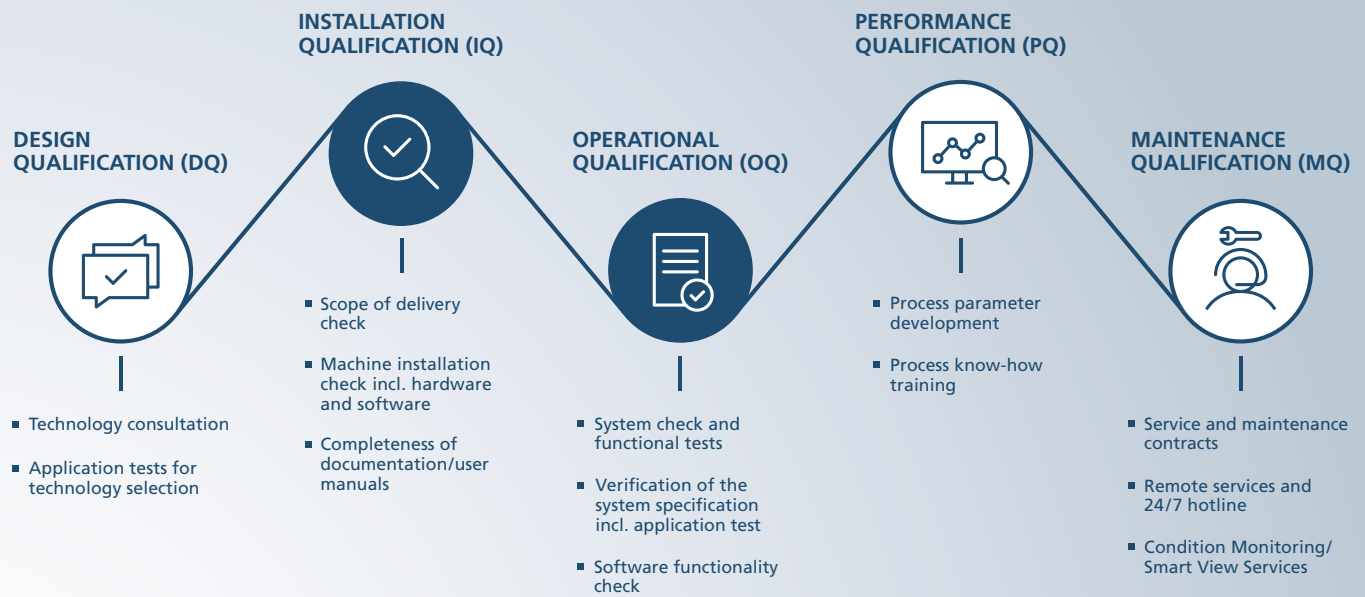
DESIGN QUALIFICATION (DQ)

- Technology consultation
- Application tests for technology selection

INSTALLATION QUALIFICATION (IQ)

- Scope of delivery check
- Machine installation check incl. hardware and software
- Completeness of documentation/user manuals

OPERATIONAL QUALIFICATION (OQ)

- System check and functional tests
- Verification of the system specification incl. application test
- Software functionality check

PERFORMANCE QUALIFICATION (PQ)

- Process parameter development
- Process know-how training

MAINTENANCE QUALIFICATION (MQ)

- Service and maintenance contracts
- Remote services and 24/7 hotline
- Condition Monitoring/ Smart View Services